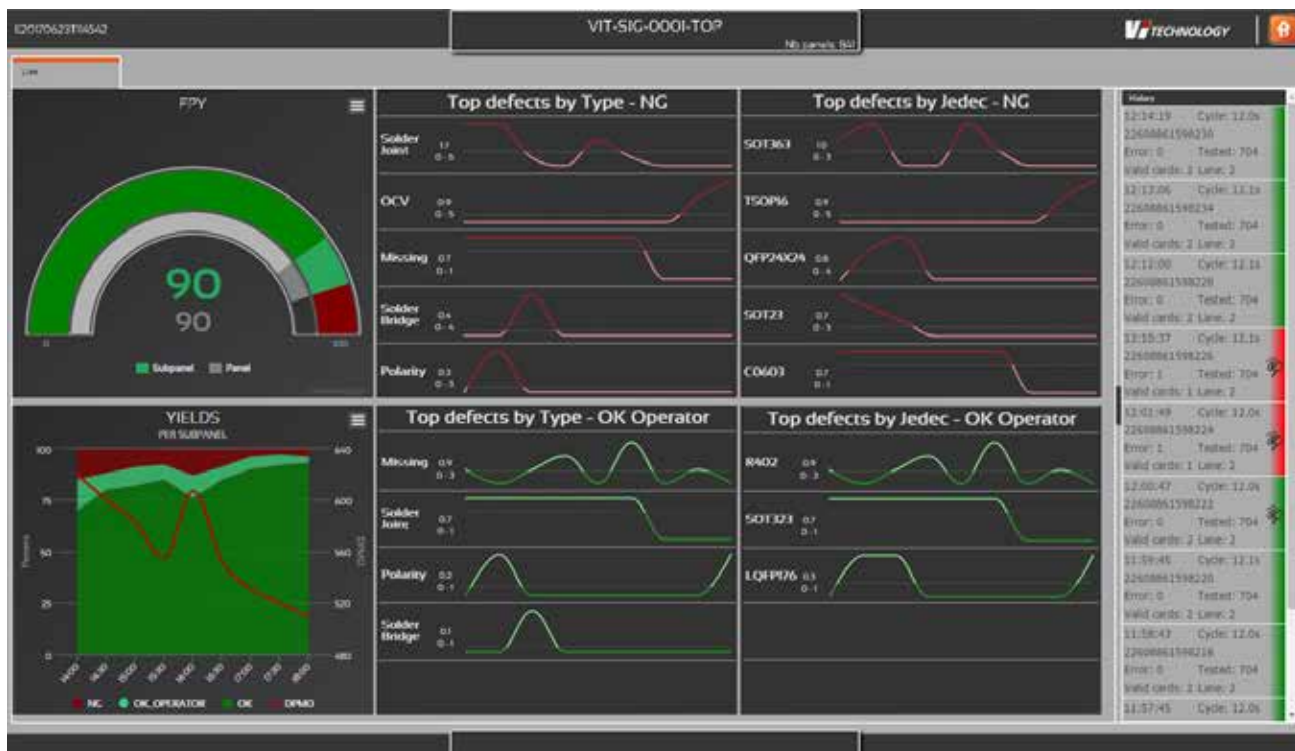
E20170623T114542

VIT-SIG-0001-TOP

Nb panels: 941

VI TECHNOLOGY

Live

FPY

90
90

0
100

Subpanel Panel

Top defects by Type - NG

Solder Joint 1.1 0 - 5
OCV 0.9 0 - 5
Missing 0.7 0 - 1
Solder Bridge 0.4 0 - 4
Polarity 0.2 0 - 5

Top defects by Jedec - NG

SOT363 1.0 0 - 3
TSOP16 0.9 0 - 5
QFP24X24 0.8 0 - 4
SOT23 0.7 0 - 3
C0603 0.7 0 - 1

YIELDS
PER SUBPANEL

100
75
50
25
0

640
600
560
520
480

Percent
DPMO

NG OK_OPERATOR OK DPMO

Top defects by Type - OK Operator

Missing 0.9 0 - 3
Solder Joint 0.7 0 - 1
Polarity 0.2 0 - 1
Solder Bridge 0.1 0 - 1

Top defects by Jedec - OK Operator

R402 0.9 0 - 3
SOT323 0.7 0 - 1
LQFP176 0.3 0 - 1

History

12:14:19 Cycle: 12.0s
22608861598230
Error: 0 Tested: 704
Valid cards: 2 Lane: 2

12:13:06 Cycle: 12.1s
22608861598234
Error: 0 Tested: 704
Valid cards: 2 Lane: 2

12:12:00 Cycle: 12.1s
22608861598228
Error: 0 Tested: 704
Valid cards: 2 Lane: 2

12:10:37 Cycle: 12.1s
22608861598226
Error: 1 Tested: 704
Valid cards: 1 Lane: 2

12:01:49 Cycle: 12.0s
22608861598224
Error: 1 Tested: 704
Valid cards: 1 Lane: 2

12:00:47 Cycle: 12.0s
22608861598222
Error: 0 Tested: 704
Valid cards: 2 Lane: 2

11:59:45 Cycle: 12.1s
22608861598220
Error: 0 Tested: 704
Valid cards: 2 Lane: 2

11:58:43 Cycle: 12.0s
22608861598218
Error: 0 Tested: 704
Valid cards: 2 Lane: 2

11:57:45 Cycle: 12.0s